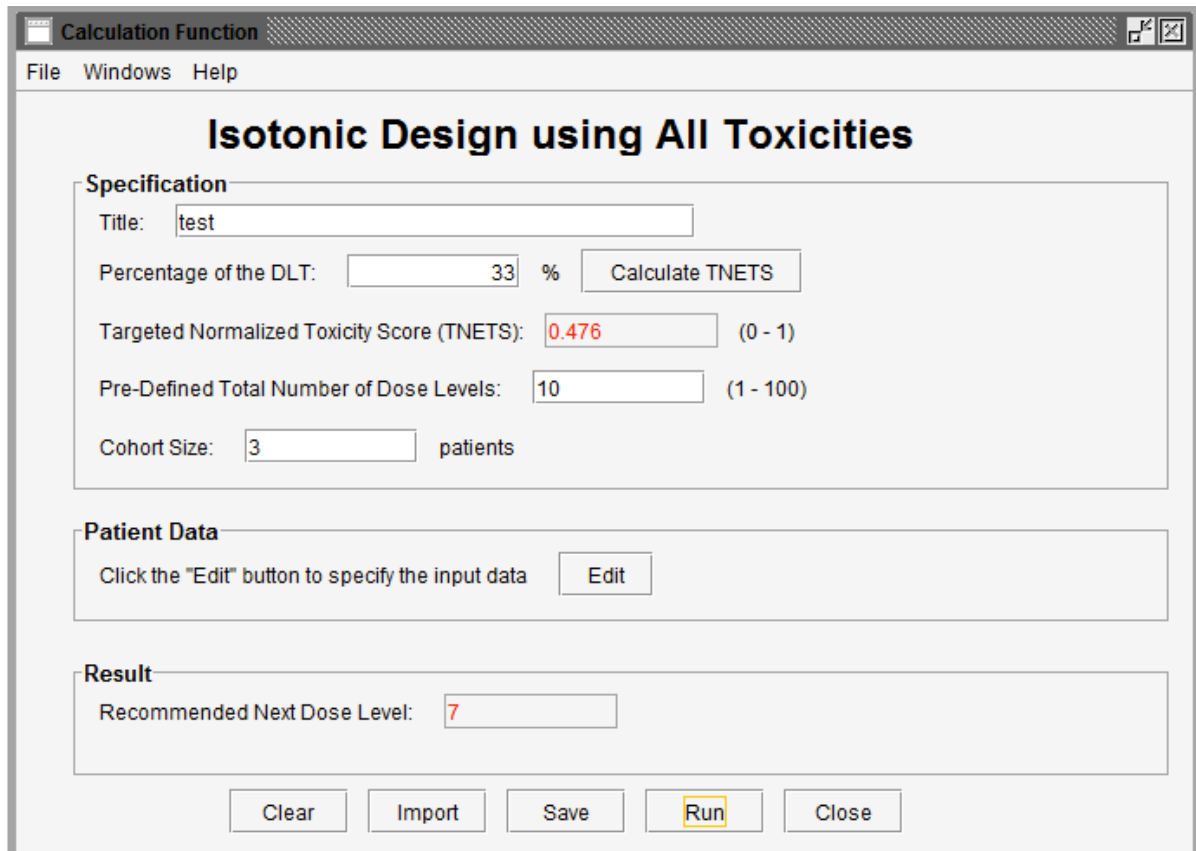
Calculation Function

File Windows Help

Isotonic Design using All Toxicities

Specification

Title: test

Percentage of the DLT: 33 % Calculate TNETS

Targeted Normalized Toxicity Score (TNETS): 0.476 (0 - 1)

Pre-Defined Total Number of Dose Levels: 10 (1 - 100)

Cohort Size: 3 patients

Patient Data

Click the "Edit" button to specify the input data Edit

Result

Recommended Next Dose Level: 7

Clear Import Save Run Close